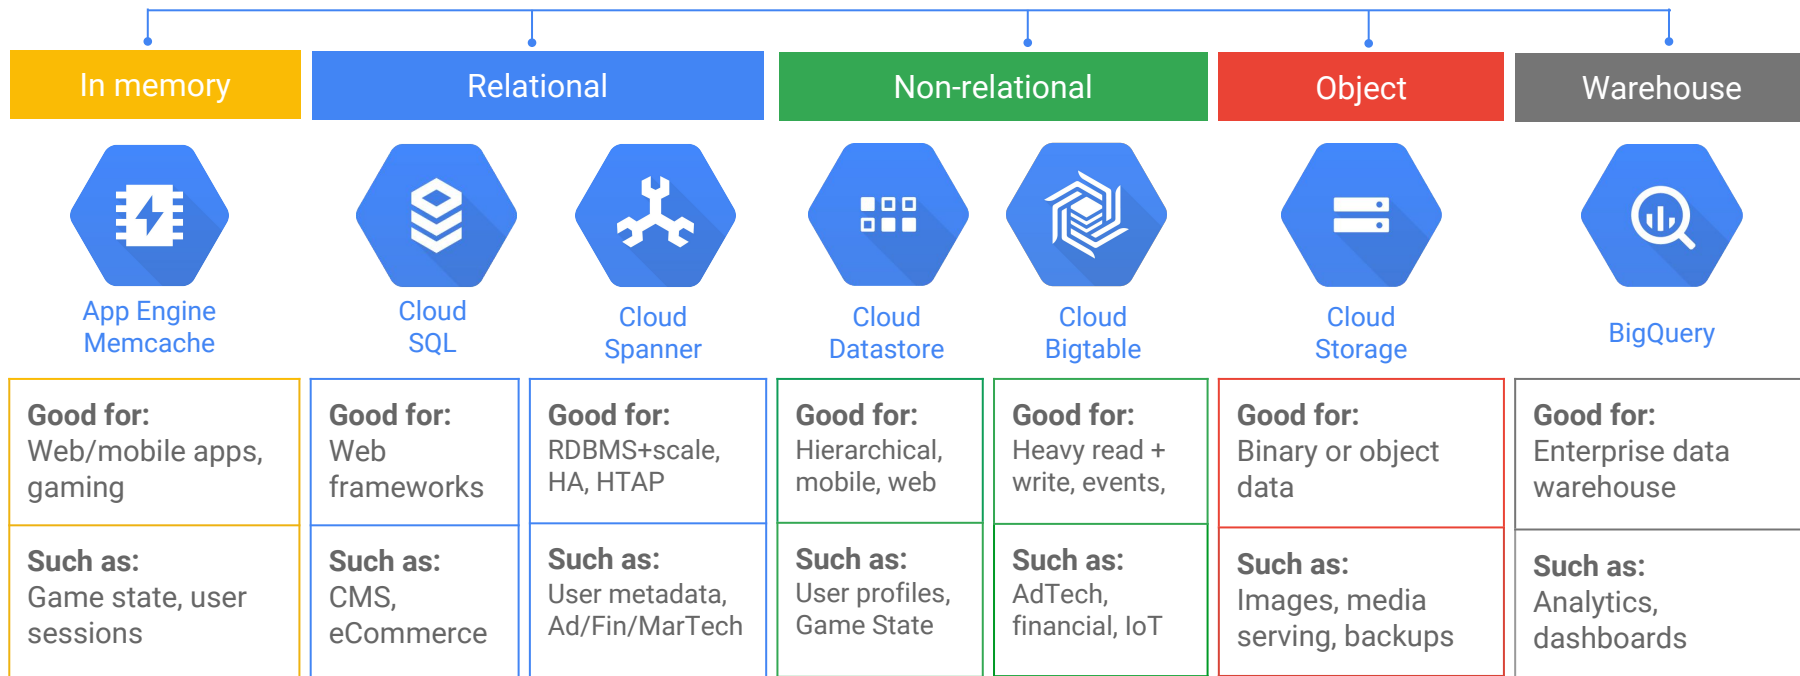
In memory

Relational

Non-relational

Object

Warehouse

App Engine Memcache

Cloud SQL

Cloud Spanner

Cloud Datastore

Cloud Bigtable

Cloud Storage

BigQuery

| Good for: Web/mobile apps, gaming | Good for: Web frameworks | Good for: RDBMS+scale, HA, HTAP | Good for: Hierarchical, mobile, web | Good for: Heavy read + write, events, | Good for: Binary or object data | Good for: Enterprise data warehouse |
|---|---|---|---|---|---|---|
| Such as: Game state, user sessions | Such as: CMS, eCommerce | Such as: User metadata, Ad/Fin/MarTech | Such as: User profiles, Game State | Such as: AdTech, financial, IoT | Such as: Images, media serving, backups | Such as: Analytics, dashboards |